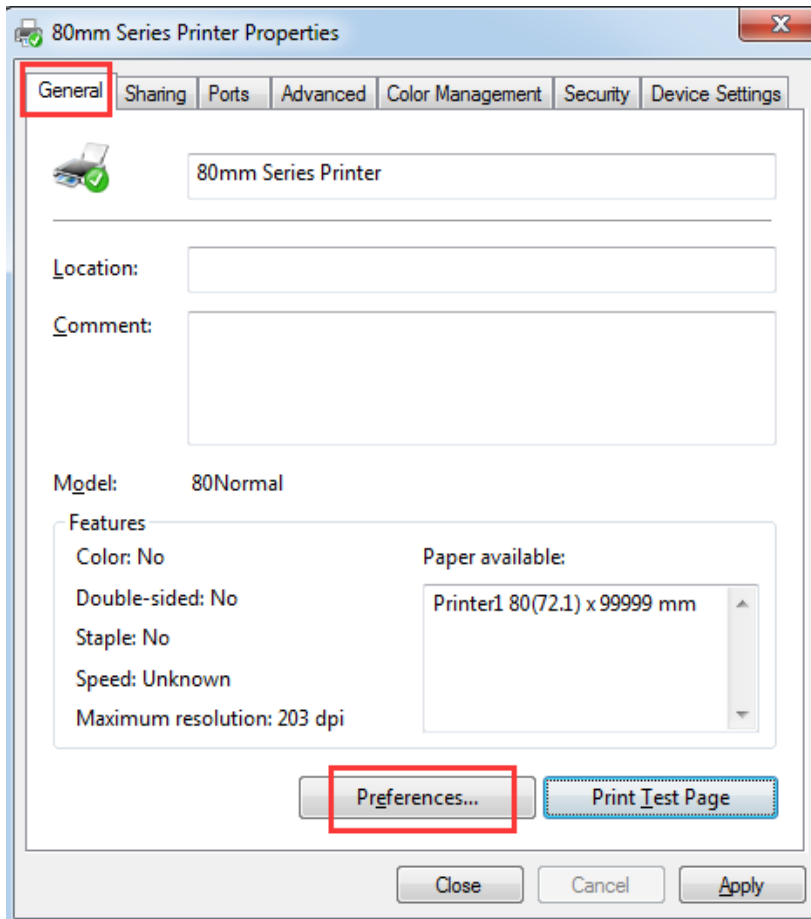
80mm Series Printer Properties

General | Sharing | Ports | Advanced | Color Management | Security | Device Settings

80mm Series Printer

Location:

Comment:

Model: 80Normal

Features

Color: No

Double-sided: No

Staple: No

Speed: Unknown

Maximum resolution: 203 dpi

Paper available:

Printer1 80(72.1) x 99999 mm

Preferences...

Print Test Page

Close

Cancel

Apply